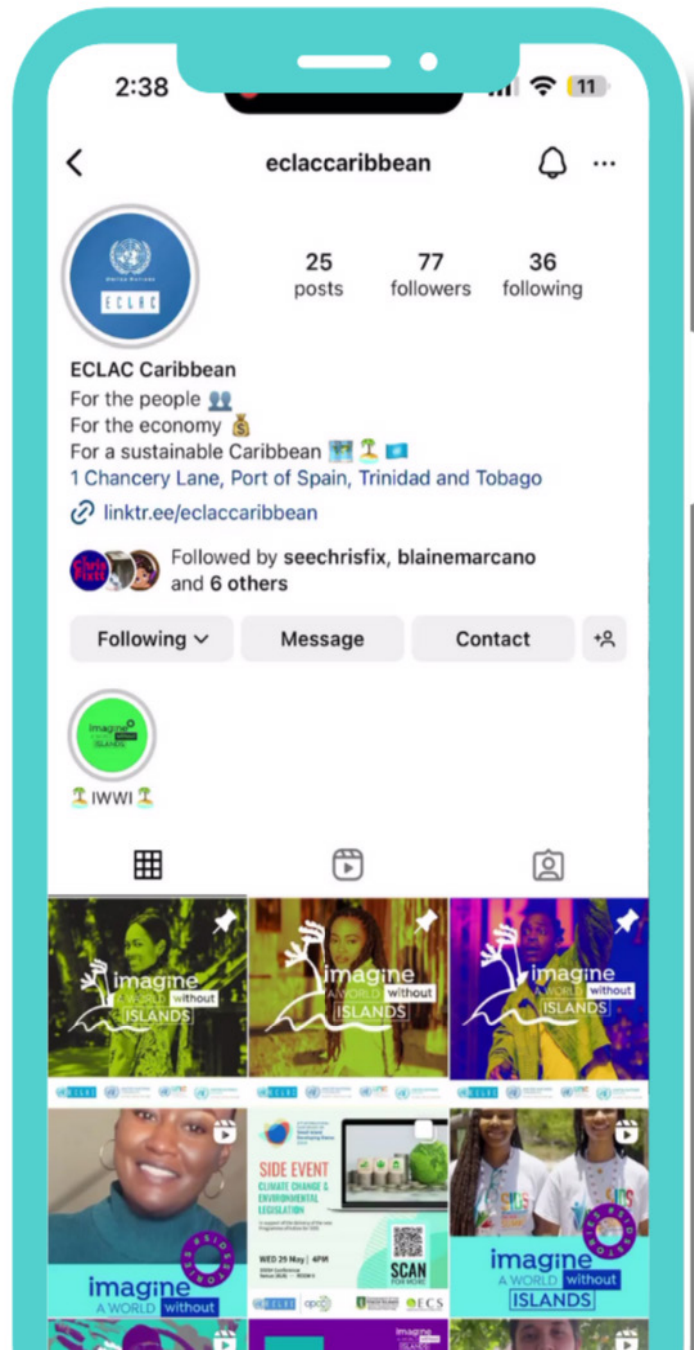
2:38

11

eclaccaribbean

ECLAC

25 posts
77 followers
36 following

ECLAC Caribbean
For the people 👥
For the economy 💰
For a sustainable Caribbean 🏞️🏝️🇺🇳
1 Chancery Lane, Port of Spain, Trinidad and Tobago
linktr.ee/eclaccaribbean

Followed by seechrisfix, blainemarcano and 6 others

Following
Message
Contact

imagine A WORLD without ISLANDS

🏝️IWWI🏝️

imagine A WORLD without ISLANDS

imagine A WORLD without ISLANDS

imagine A WORLD without ISLANDS

imagine A WORLD without

SIDE EVENT
CLIMATE CHANGE & ENVIRONMENTAL LEGISLATION

WED 29 May | 4PM

SCAN FOR MORE

ECLAC
ECS

imagine A WORLD without ISLANDS